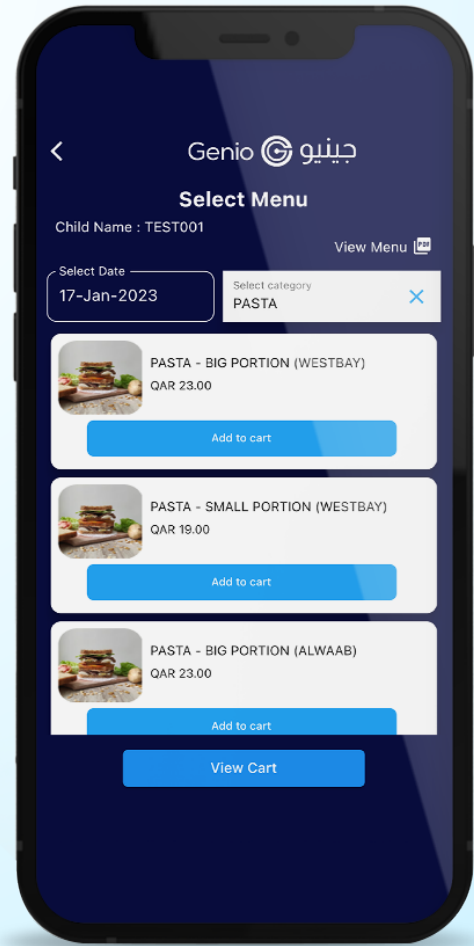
Genio جينيو

Select Menu

Child Name : TEST001

View Menu PDF

Select Date
17-Jan-2023

Select category
PASTA

PASTA - BIG PORTION (WESTBAY)
QAR 23.00
Add to cart

PASTA - SMALL PORTION (WESTBAY)
QAR 19.00
Add to cart

PASTA - BIG PORTION (ALWAAB)
QAR 23.00
Add to cart

View Cart